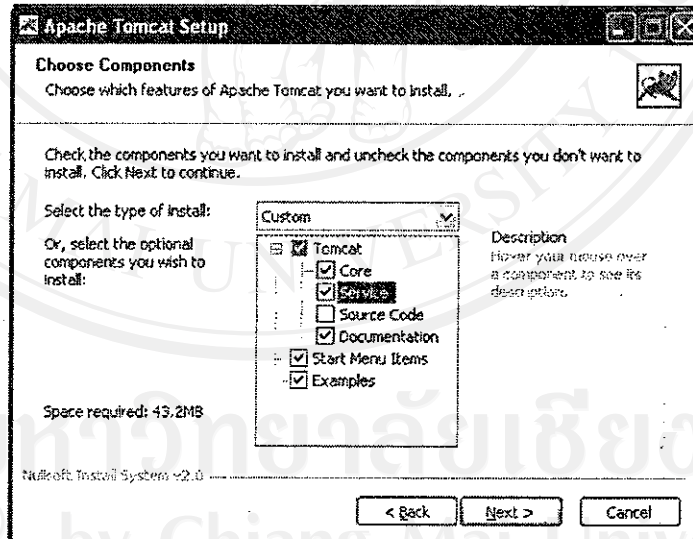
Apache Tomcat Setup

Choose Components
Choose which features of Apache Tomcat you want to install.

Check the components you want to install and uncheck the components you don't want to install. Click Next to continue.

Select the type of install: Custom

Or, select the optional components you wish to install:

Tomcat
Core
Service
Source Code
Documentation
Start Menu Items
Examples

Description
Hover your mouse over a component to see its description.

Space required: 43.2MB

Nullsoft Install System v2.0

< Back
Next >
Cancel

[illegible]ทยาลัยเชียง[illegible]
by Chiang Mai Univ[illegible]